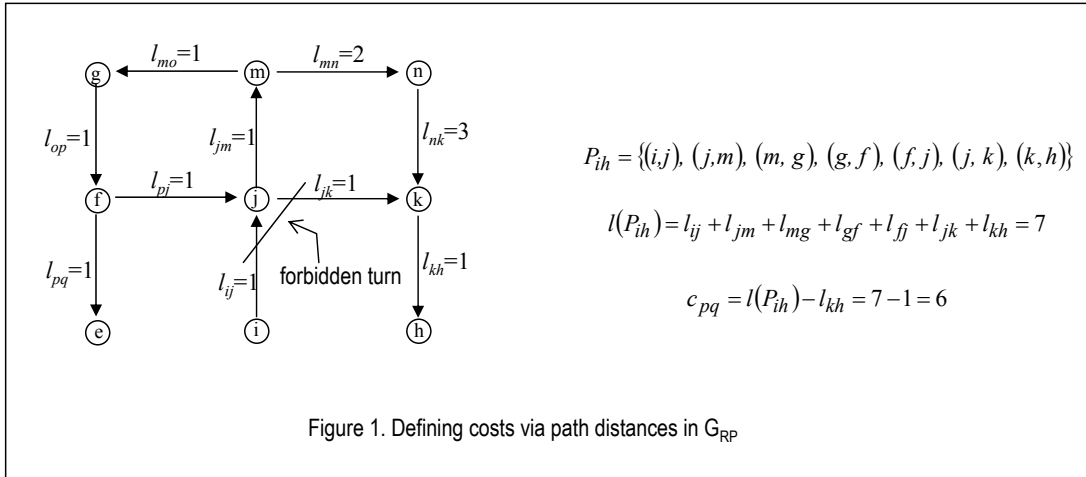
g
$l_{mo}$=1
m
$l_{mn}$=2
n
$l_{op}$=1
$l_{jm}$=1
$l_{nk}$=3
f
$l_{pj}$=1
j
$l_{jk}$=1
k
$l_{pq}$=1
$l_{ij}$=1
forbidden turn
$l_{kh}$=1
e
i
h

$P_{ih} = \{(i,j), (j,m), (m, g), (g, f), (f, j), (j, k), (k, h)\}$

$l(P_{ih}) = l_{ij} + l_{jm} + l_{mg} + l_{gf} + l_{fj} + l_{jk} + l_{kh} = 7$

$c_{pq} = l(P_{ih}) - l_{kh} = 7 - 1 = 6$

Figure 1. Defining costs via path distances in $G_{RP}$